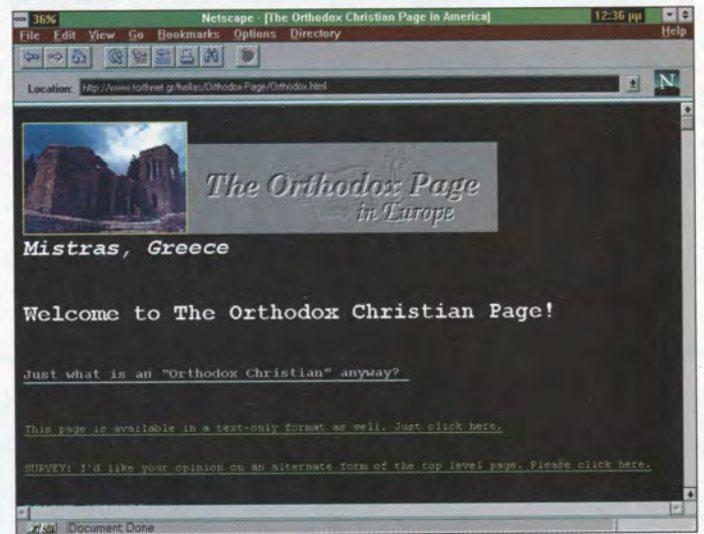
36%	Netscape - [The Orthodox Christian Page in America]	12:36 μμ

File Edit View Go Bookmarks Options Directory	Help

Location: http://www.forthnet.gr/hellas/Orthodox-Page/Orthodox.html

N

The Orthodox Page in Europe

Mistras, Greece

Welcome to The Orthodox Christian Page!

Just what is an "Orthodox Christian" anyway?

This page is available in a text-only format as well. Just click here.

SURVEY: I'd like your opinion on an alternate form of the top level page. Please click here.

Document Done